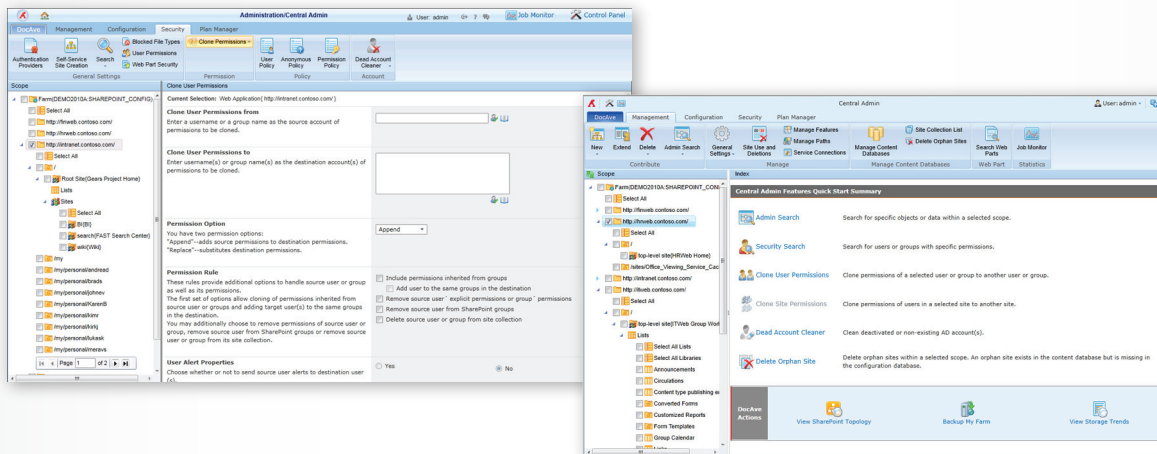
Administration/Central Admin
User: admin
Job Monitor
Control Panel
DocAve
Management
Configuration
Security
Plan Manager
Authentication Providers
Self-Service Site Creation
Search
Blocked File Types
User Permissions
Web Part Security
Clone Permissions
User Policy
Anonymous Policy
Permission Policy
Dead Account Cleaner
General Settings
Permission
Policy
Account
Scope
Farm(DEMO2010A:SHAREPOINT_CONFIG)
Select All
http://finweb.contoso.com/
http://hrweb.contoso.com/
http://intranet.contoso.com/
Select All
/
Root Site(Gears Project Home)
Lists
Sites
Select All
BI(BI)
search(FAST Search Center)
wiki(Wiki)
/my
/my/personal/andread
/my/personal/brads
/my/personal/jjohnev
/my/personal/KarenB
/my/personal/kimr
/my/personal/kirkj
/my/personal/lukask
/my/personal/meravs
Page 1 of 2
Clone User Permissions
Current Selection: Web Application( http://intranet.contoso.com/ )
Clone User Permissions from
Enter a username or a group name as the source account of permissions to be cloned.
Clone User Permissions to
Enter username(s) or group name(s) as the destination account(s) of permissions to be cloned.
Permission Option
You have two permission options:
"Append"--adds source permissions to destination permissions.
"Replace"--substitutes destination permissions.
Append
Permission Rule
These rules provide additional options to handle source user or group as well as its permissions.
The first set of options allow cloning of permissions inherited from source user or groups and adding target user(s) to the same groups in the destination.
You may additionally choose to remove permissions of source user or group, remove source user from SharePoint groups or remove source user or group from its site collection.
Include permissions inherited from groups
Add user to the same groups in the destination
Remove source user' explicit permissions or group' permissions
Remove source user from SharePoint groups
Delete source user or group from site collection
User Alert Properties
Choose whether or not to send source user alerts to destination user (s).
Yes
No

Central Admin
User: admin
DocAve
Management
Configuration
Security
Plan Manager
New
Extend
Delete
Admin Search
General Settings
Site Use and Deletions
Manage Features
Manage Paths
Service Connections
Manage Content Databases
Site Collection List
Delete Orphan Sites
Search Web Parts
Job Monitor
Contribute
Manage
Manage Content Databases
Web Part
Statistics
Scope
Farm(DEMO2010A:SHAREPOINT_CONF
Select All
http://finweb.contoso.com/
http://hrweb.contoso.com/
Select All
/
top-level site(HRWeb Home)
/sites/Office_Viewing_Service_Cac
http://intranet.contoso.com/
http://itweb.contoso.com/
Select All
/
top-level site(ITWeb Group Wor
Lists
Select All Lists
Select All Libraries
Announcements
Circulations
Content type publishing e
Converted Forms
Customized Reports
Form Templates
Group Calendar
Index
Central Admin Features Quick Start Summary
Admin Search
Search for specific objects or data within a selected scope.
Security Search
Search for users or groups with specific permissions.
Clone User Permissions
Clone permissions of a selected user or group to another user or group.
Clone Site Permissions
Clone permissions of users in a selected site to another site.
Dead Account Cleaner
Clean deactivated or non-existing AD account(s).
Delete Orphan Site
Delete orphan sites within a selected scope. An orphan site exists in the content database but is missing in the configuration database.
DocAve Actions
View SharePoint Topology
Backup My Farm
View Storage Trends